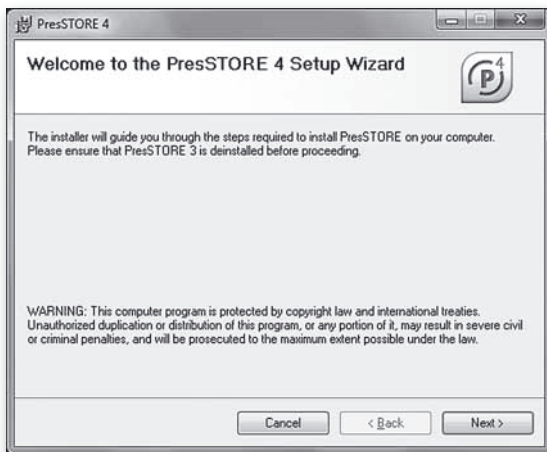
PresSTORE 4

Welcome to the PresSTORE 4 Setup Wizard

P 4

The installer will guide you through the steps required to install PresSTORE on your computer. Please ensure that PresSTORE 3 is deinstalled before proceeding.

WARNING: This computer program is protected by copyright law and international treaties. Unauthorized duplication or distribution of this program, or any portion of it, may result in severe civil or criminal penalties, and will be prosecuted to the maximum extent possible under the law.

Cancel

< Back

Next >